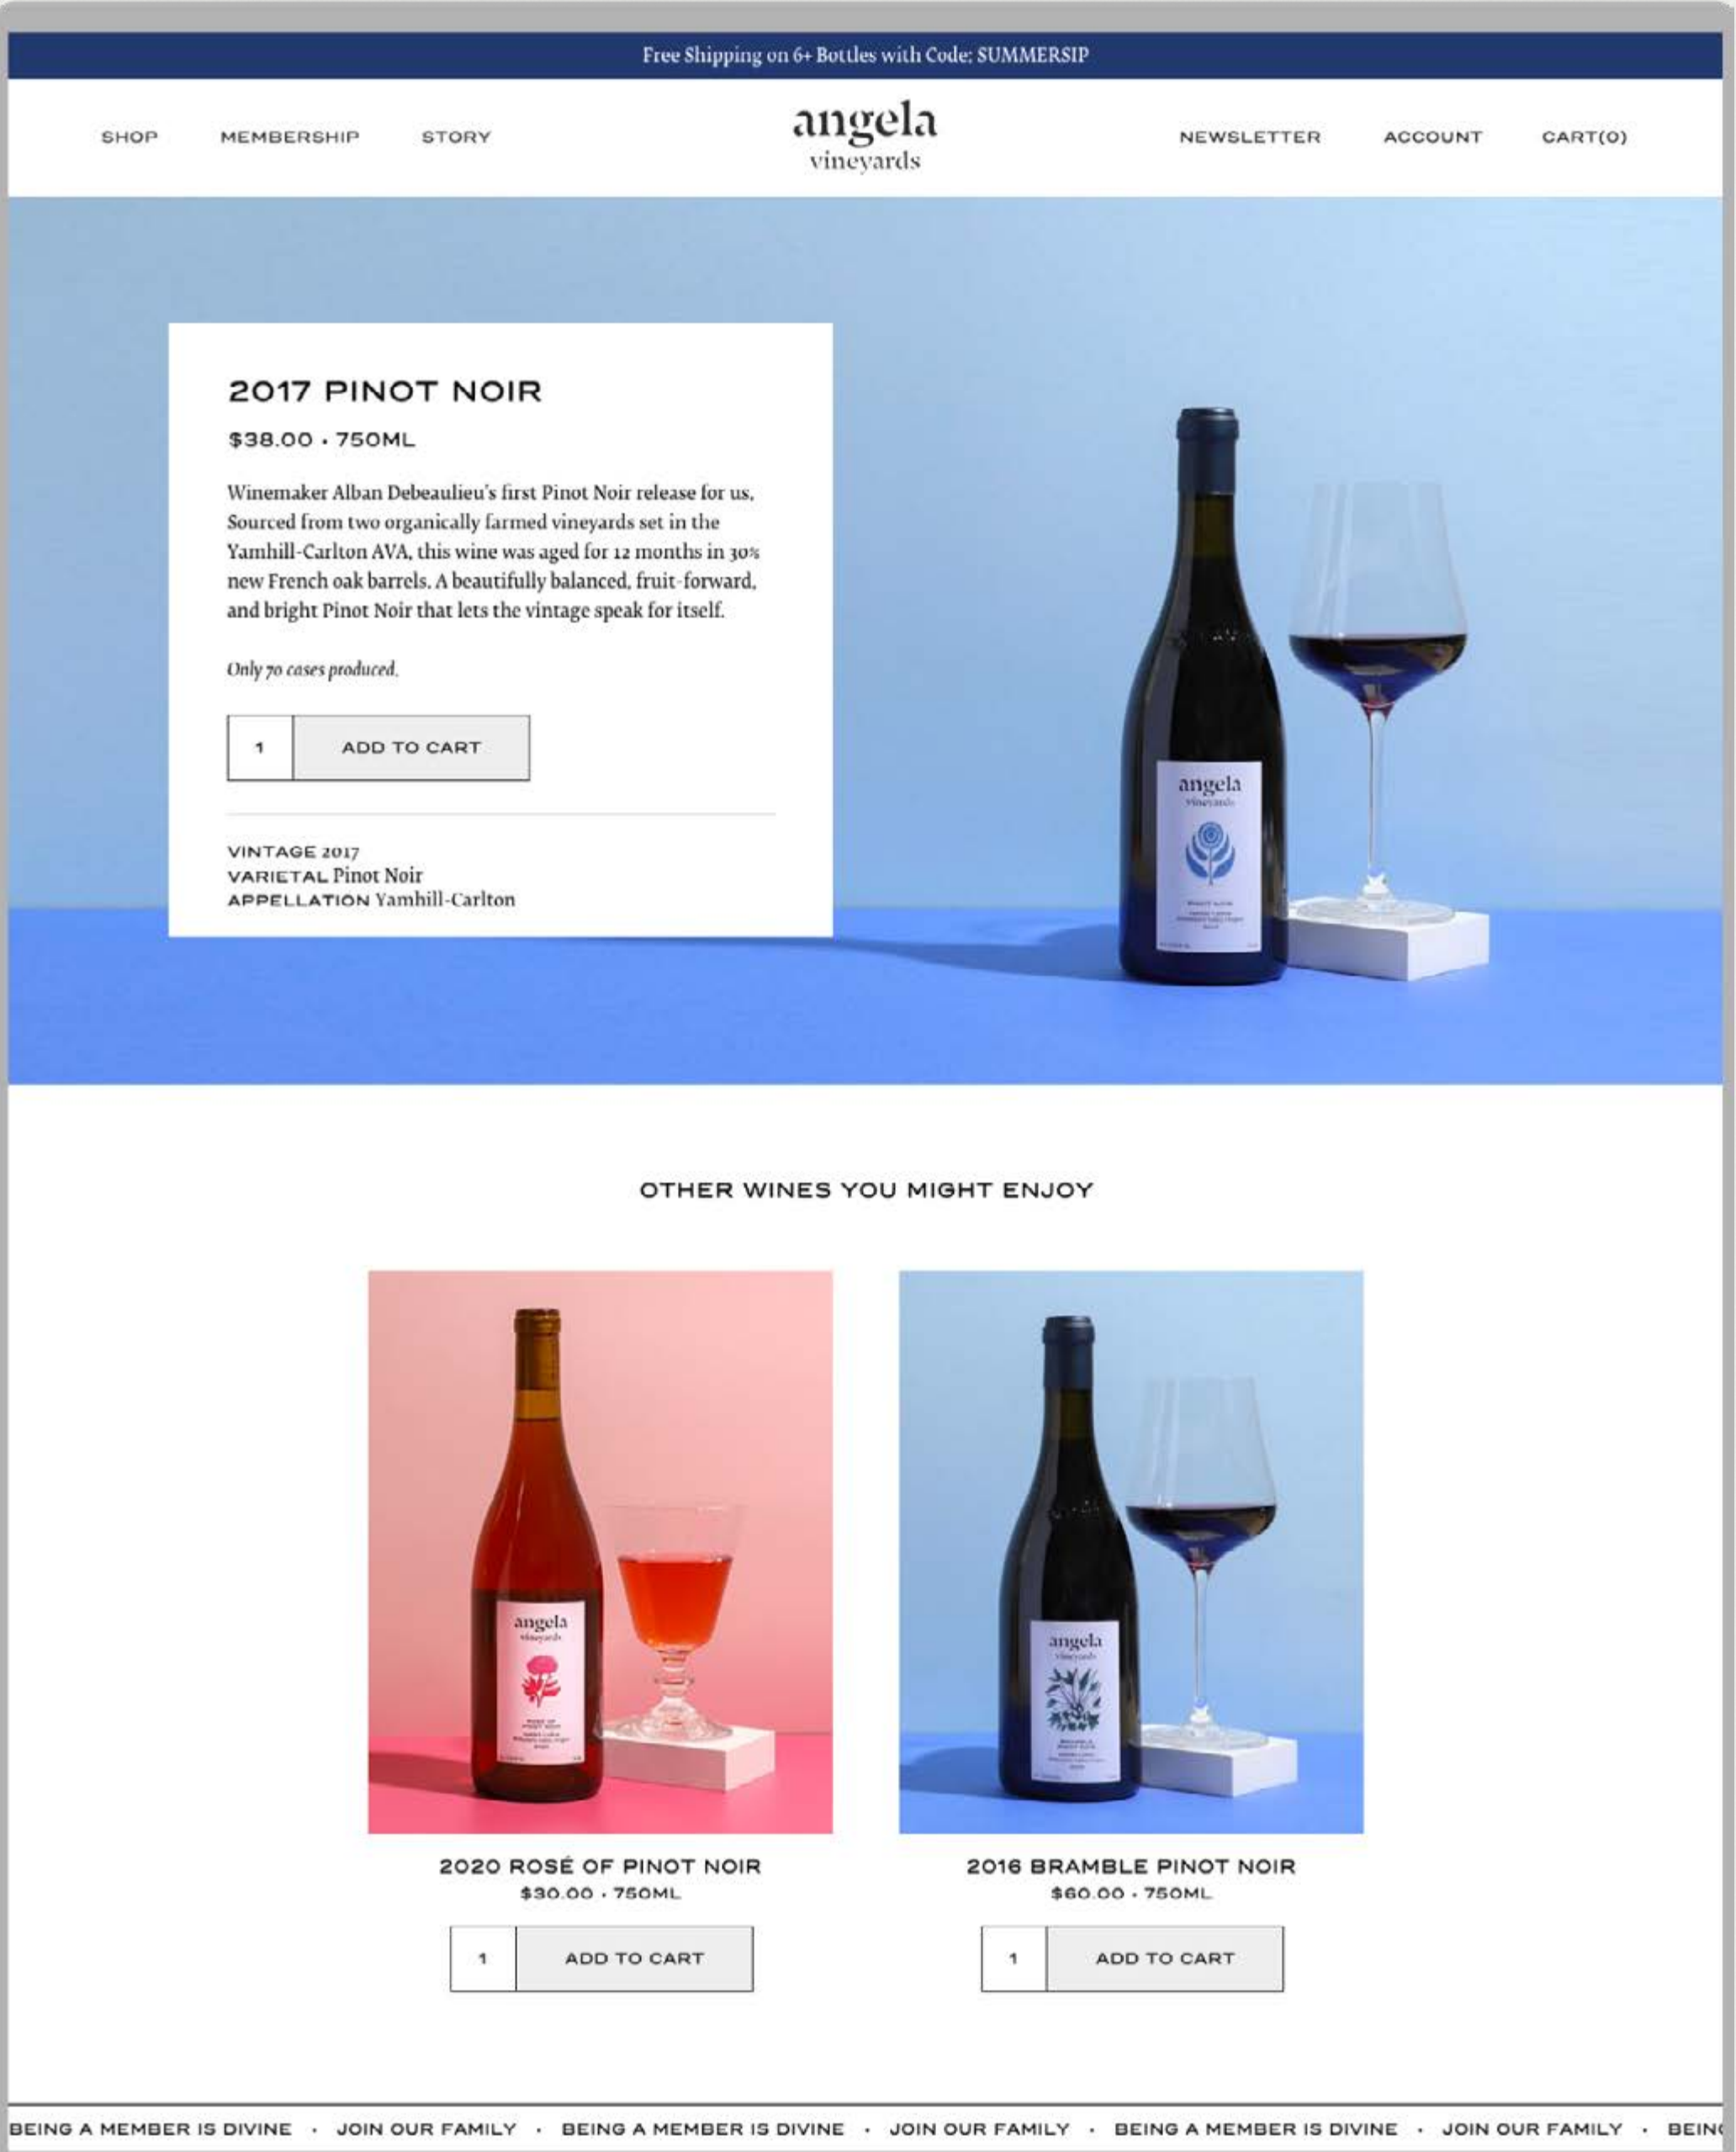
Free Shipping on 6+ Bottles with Code: SUMMERSIP

SHOP MEMBERSHIP STORY

angela
vineyards

NEWSLETTER ACCOUNT CART(0)

2017 PINOT NOIR

$38.00 · 750ML

Winemaker Alban Debeaulieu's first Pinot Noir release for us. Sourced from two organically farmed vineyards set in the Yamhill-Carlton AVA, this wine was aged for 12 months in 30% new French oak barrels. A beautifully balanced, fruit-forward, and bright Pinot Noir that lets the vintage speak for itself.

Only 70 cases produced.

1 ADD TO CART

VINTAGE 2017
VARIETAL Pinot Noir
APPELLATION Yamhill-Carlton

angela
vineyards

OTHER WINES YOU MIGHT ENJOY

angela
vineyards

angela
vineyards

2020 ROSÉ OF PINOT NOIR
$30.00 · 750ML

1 ADD TO CART

2016 BRAMBLE PINOT NOIR
$60.00 · 750ML

1 ADD TO CART

BEING A MEMBER IS DIVINE · JOIN OUR FAMILY · BEING A MEMBER IS DIVINE · JOIN OUR FAMILY · BEING A MEMBER IS DIVINE · JOIN OUR FAMILY · BEIN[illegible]